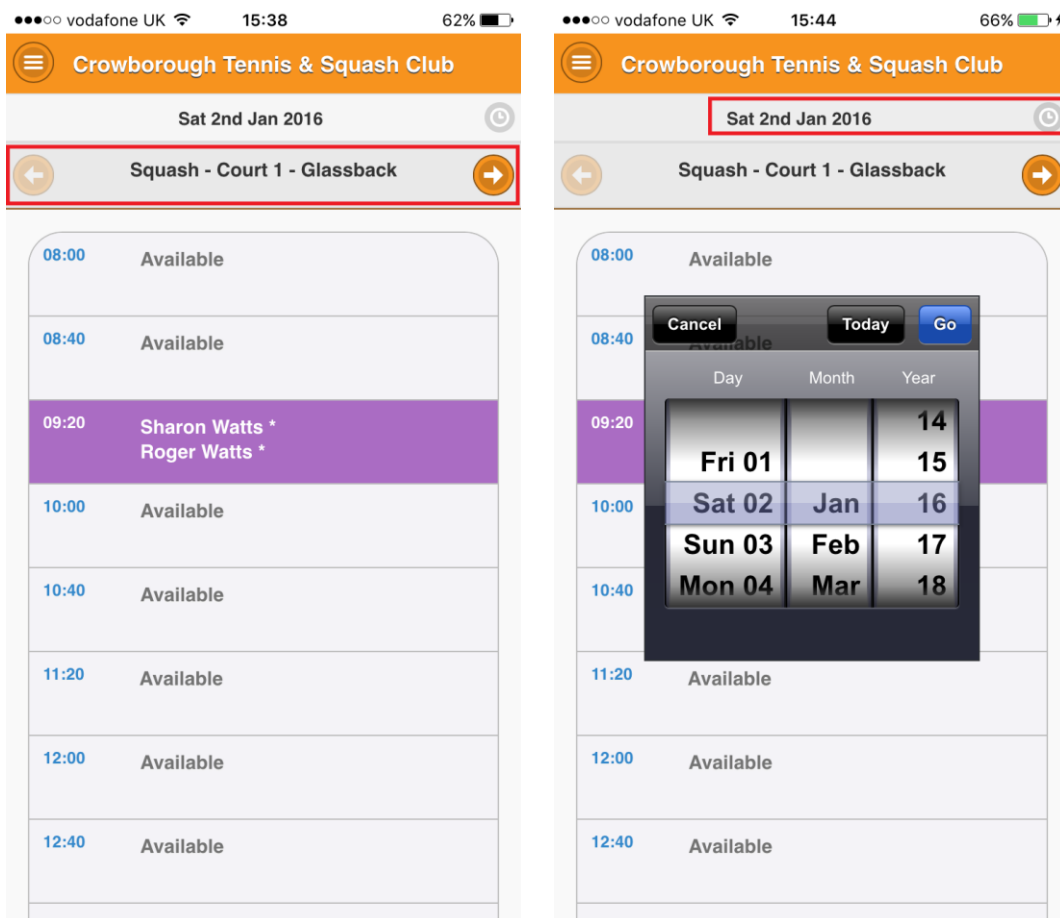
●●●○○ vodafone UK 15:38 62%

Crowborough Tennis & Squash Club

Sat 2nd Jan 2016

Squash - Court 1 - Glassback

08:00 Available

08:40 Available

09:20 Sharon Watts *
Roger Watts *

10:00 Available

10:40 Available

11:20 Available

12:00 Available

12:40 Available

●●●○○ vodafone UK 15:44 66%

Crowborough Tennis & Squash Club

Sat 2nd Jan 2016

Squash - Court 1 - Glassback

08:00 Available

08:40 Available

09:20

10:00

10:40

Cancel Today Go

| Day | Month | Year |
|---|---|---|
| | | 14 |
| Fri 01 | | 15 |
| Sat 02 | Jan | 16 |
| Sun 03 | Feb | 17 |
| Mon 04 | Mar | 18 |

11:20 Available

12:00 Available

12:40 Available